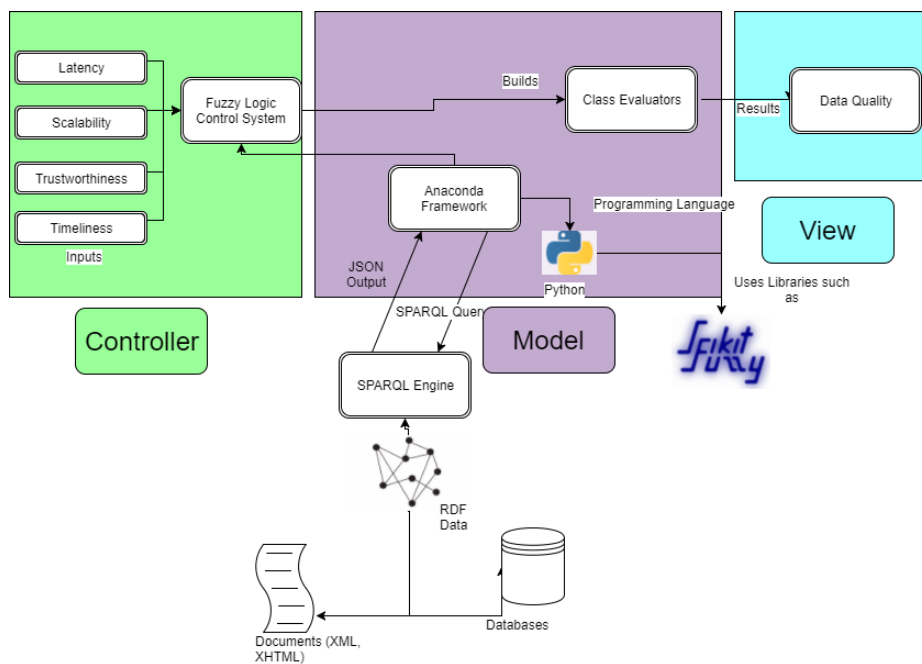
Latency

Scalability

Trustworthiness

Timeliness

Inputs

Fuzzy Logic Control System

Builds

Class Evaluators

Results

Data Quality

Anaconda Framework

Programming Language

View

Python

Uses Libraries such as

Scikit Fuzzy

JSON Output

SPARQL Quer

Controller

Model

SPARQL Engine

RDF Data

Documents (XML, XHTML)

Databases